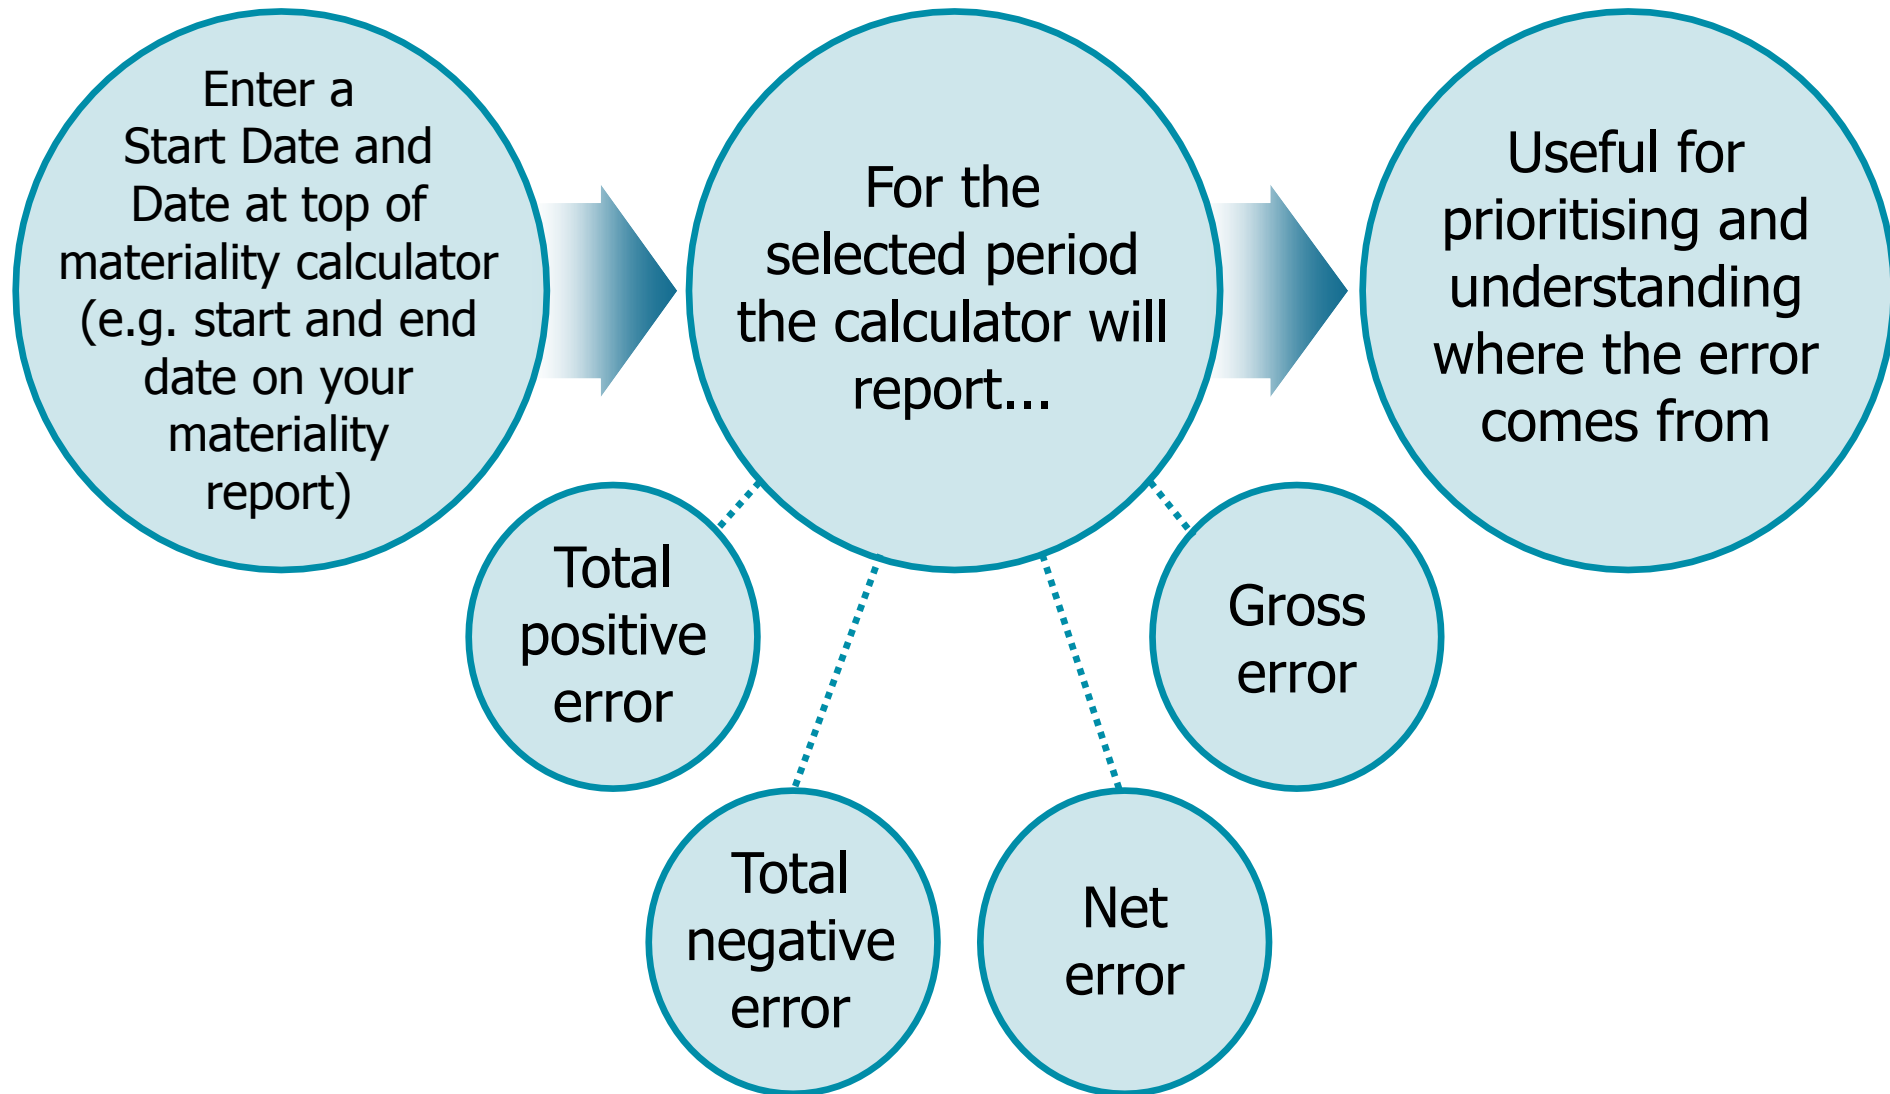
Enter a Start Date and Date at top of materiality calculator (e.g. start and end date on your materiality report)

For the selected period the calculator will report...

Useful for prioritising and understanding where the error comes from

Total positive error

Total negative error

Net error

Gross error